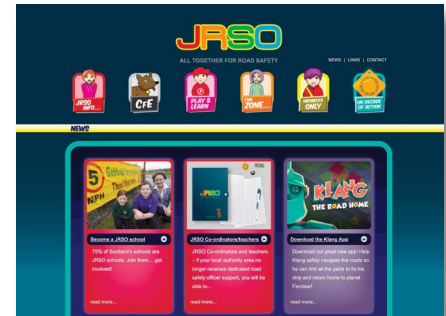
JRSO

ALL TOGETHER FOR ROAD SAFETY

NEWS | LINKS | CONTACT

JRSO INFO...

CfE

PLAY & LEARN

THE ZONE...

MEMBERS ONLY

UN DECADE OF ACTION

NEWS

5 MPH

Become a JRSO school

70% of Scotland's schools are JRSO schools. Join them... get involved!

read more...

JRSO Co-ordinators/teachers

JRSO Co-ordinators and teachers – if your local authority area no longer receives dedicated road safety officer support, you will be able to...

read more...

KLANG THE ROAD HOME

Download the Klang App

Download our great new app! Help Klang safely navigate the roads so he can find all the parts to fix his ship and return home to planet Fenolasi!

read more...